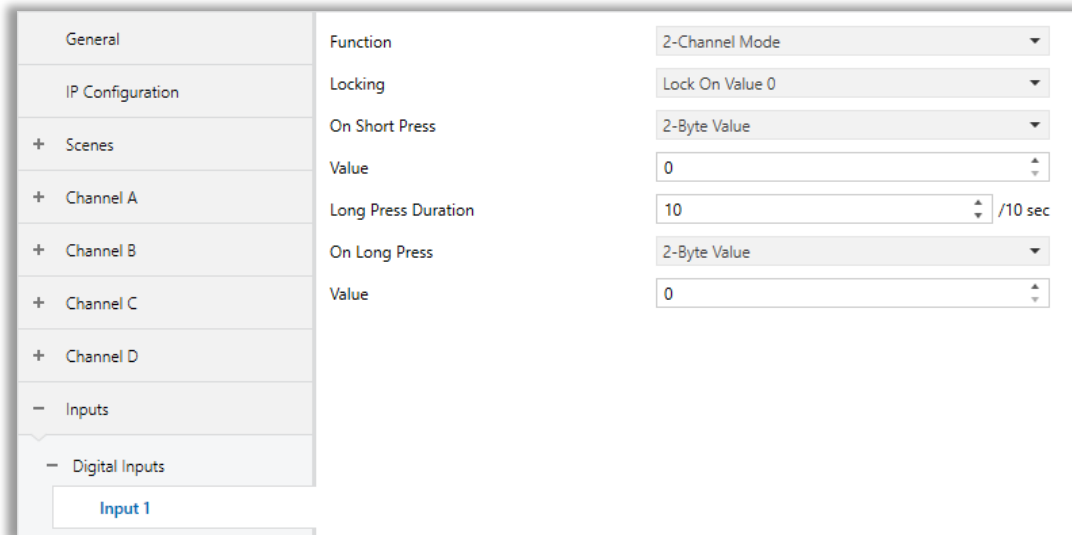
General

IP Configuration

+ Scenes

+ Channel A

+ Channel B

+ Channel C

+ Channel D

− Inputs

− Digital Inputs

Input 1

| | |
|---|---|
| Function | 2-Channel Mode |
| Locking | Lock On Value 0 |
| On Short Press | 2-Byte Value |
| Value | 0 |
| Long Press Duration | 10 /10 sec |
| On Long Press | 2-Byte Value |
| Value | 0 |